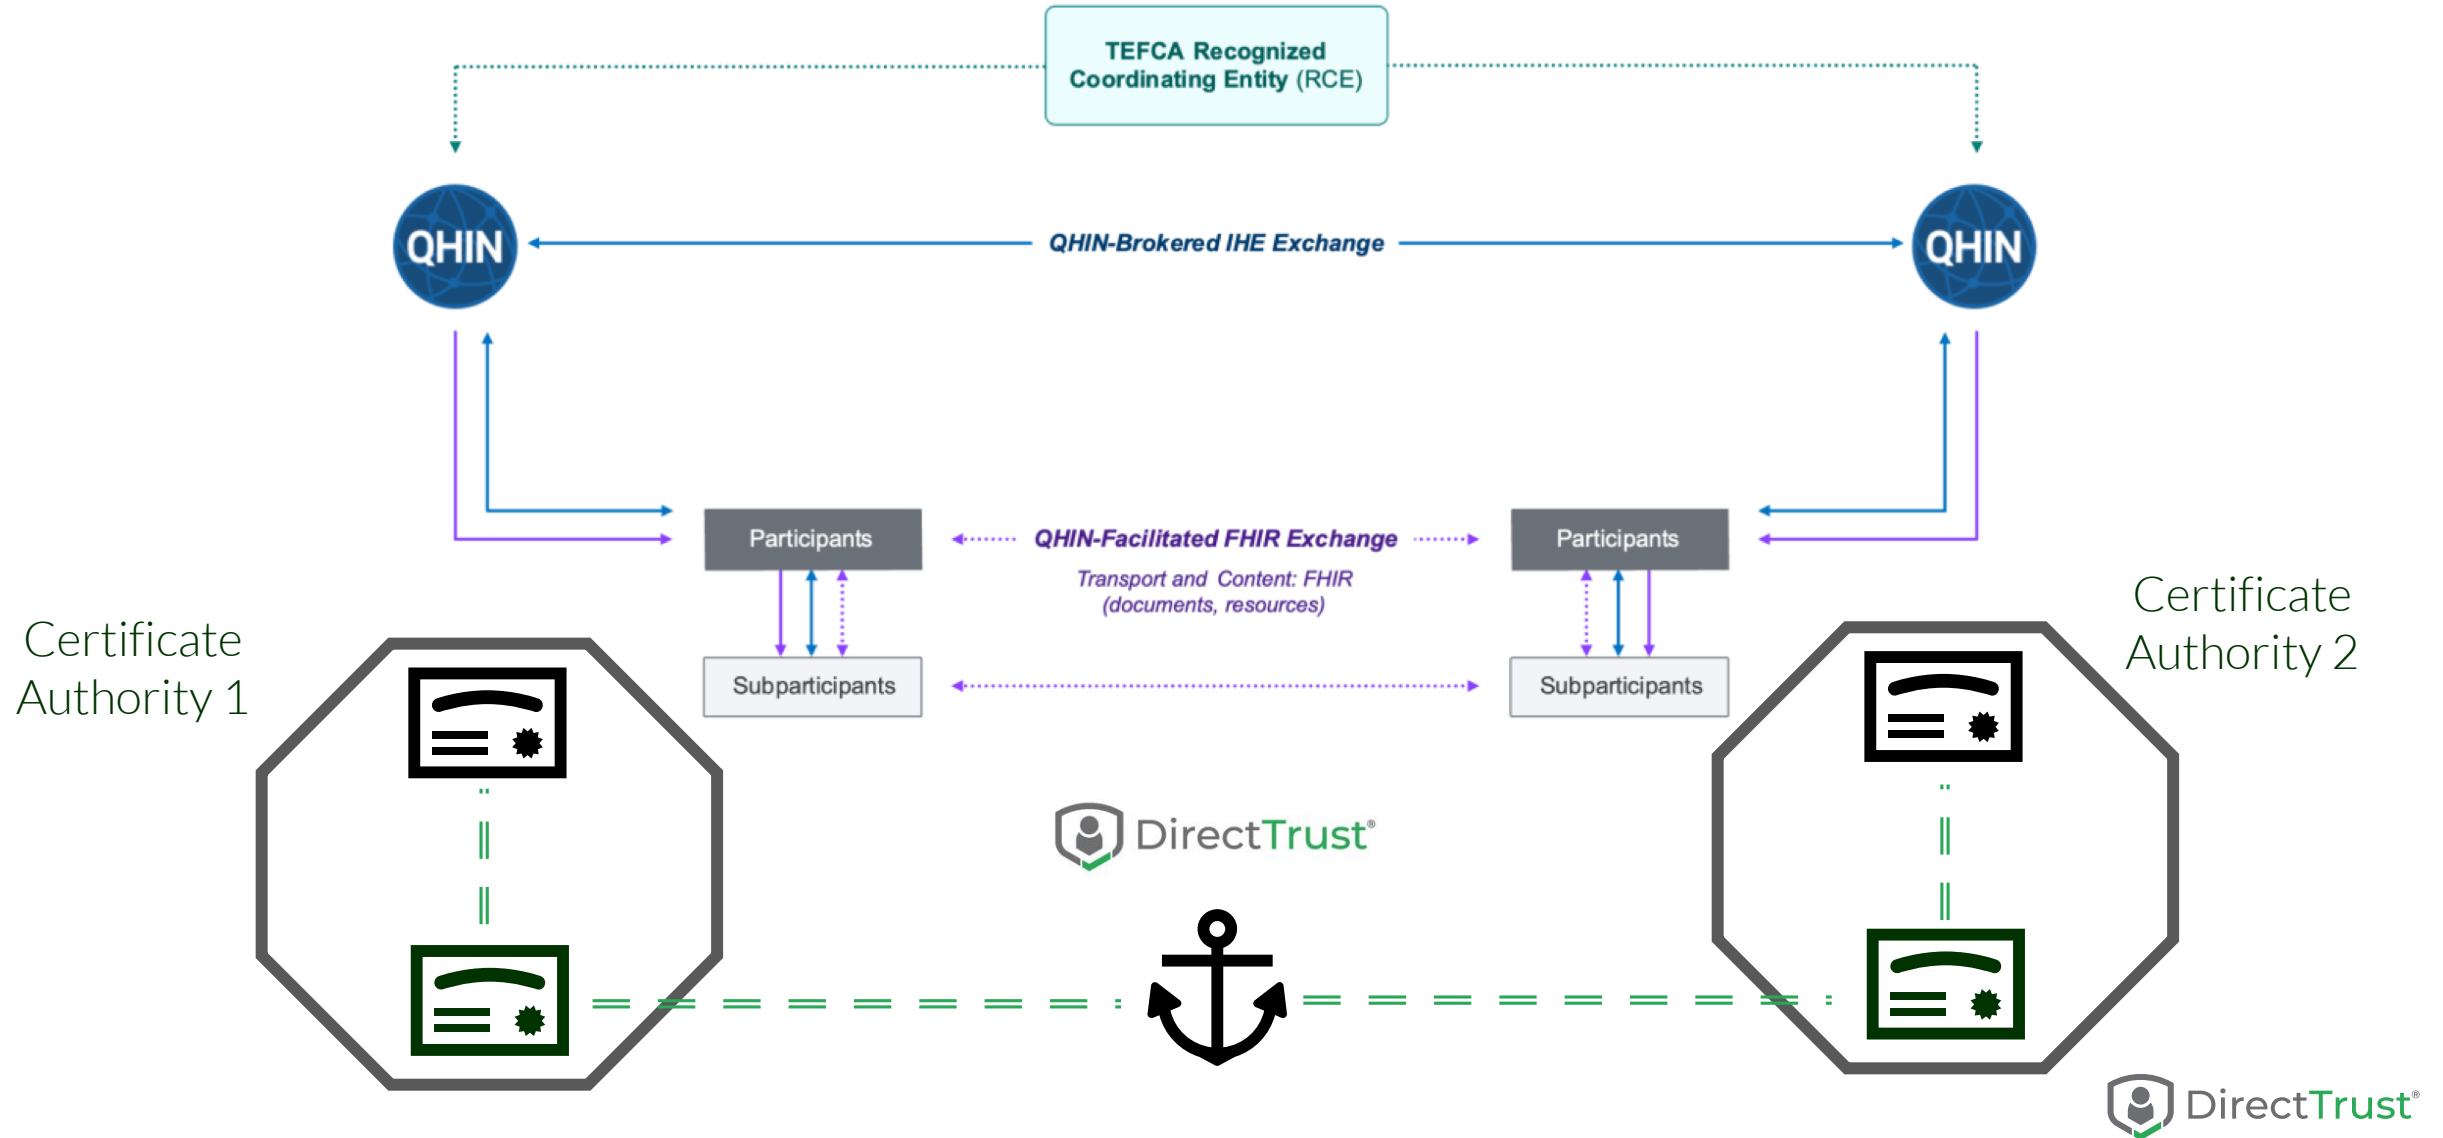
TEFCA Recognized Coordinating Entity (RCE)

QHIN

QHIN-Brokered IHE Exchange

QHIN

Participants

QHIN-Facilitated FHIR Exchange

Transport and Content: FHIR (documents, resources)

Participants

Certificate Authority 1

Subparticipants

Subparticipants

Certificate Authority 2

DirectTrust®

DirectTrust®